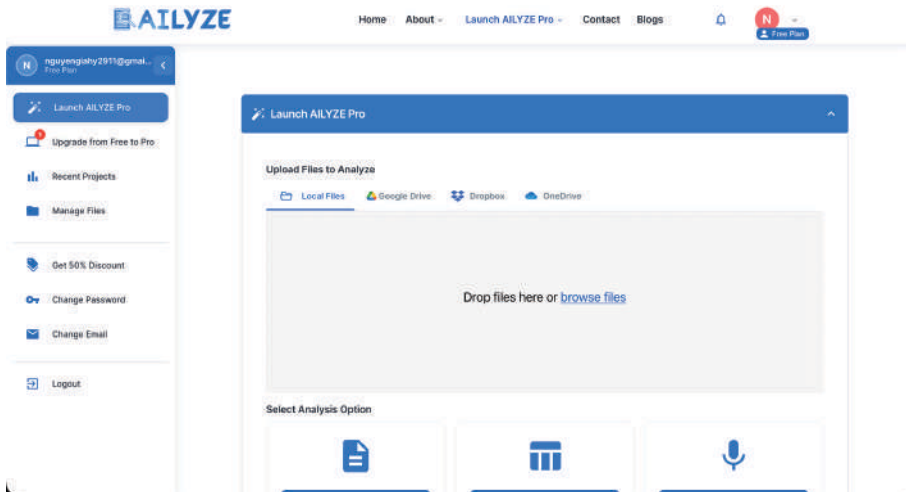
AILYZE

Home About Launch AILYZE Pro Contact Blogs

N

Free Plan

N nguyengiahy2911@gmai...
Free Plan

Launch AILYZE Pro

Upgrade from Free to Pro

Recent Projects

Manage Files

Get 50% Discount

Change Password

Change Email

Logout

Launch AILYZE Pro

Upload Files to Analyze

Local Files Google Drive Dropbox OneDrive

Drop files here or browse files

Select Analysis Option